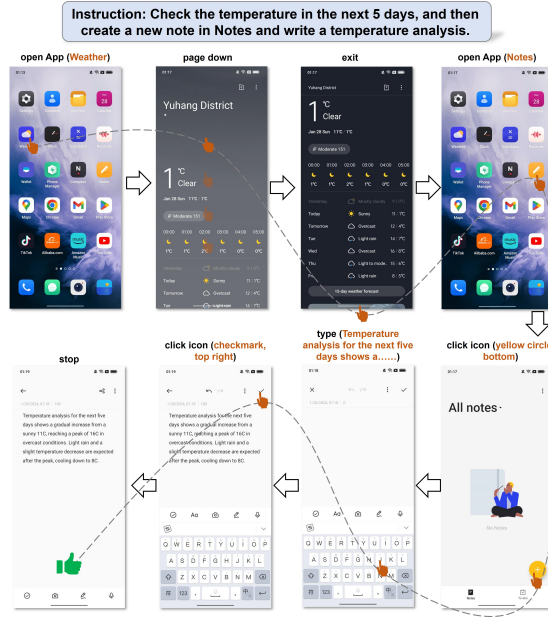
Instruction: Check the temperature in the next 5 days, and then create a new note in Notes and write a temperature analysis.

open App (Weather)

page down

exit

open App (Notes)

Yuhang District

1 °C
Clear

Jan 28 Sun 11°C · 1°C

Moderate 151

| 00:00 | 01:00 | 02:00 | 03:00 | 04:00 | 05:00 |
|---|---|---|---|---|---|
| 1°C | 1°C | 2°C | 1°C | 0°C | 0°C |

Today Sunny 11 / 1°C
Tomorrow Overcast 12 / 4°C
Tue Light rain 14 / 6°C
Wed Overcast 16 / 0°C
Thu Light to mode... 16 / 6°C
Fri Light rain 8 / 6°C

15-day weather forecast

stop

click icon (checkmark, top right)

type (Temperature analysis for the next five days shows a……)

click icon (yellow circle, bottom)

Temperature analysis for the next five days shows a gradual increase from a sunny 11C, reaching a peak of 16C in overcast conditions. Light rain and a slight temperature decrease are expected after the peak, cooling down to 8C.

All notes

No Notes

Notes

Q W E R T Y U I O P
A S D F G H J K L
Z X C V B N M
123